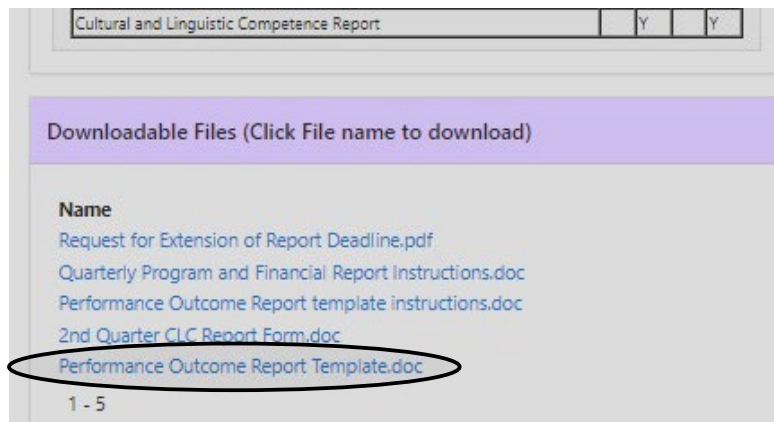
| Cultural and Linguistic Competence Report | | Y | | Y |
|---|---|---|---|---|

Downloadable Files (Click File name to download)

Name
Request for Extension of Report Deadline.pdf
Quarterly Program and Financial Report Instructions.doc
Performance Outcome Report template instructions.doc
2nd Quarter CLC Report Form.doc
Performance Outcome Report Template.doc
1 - 5